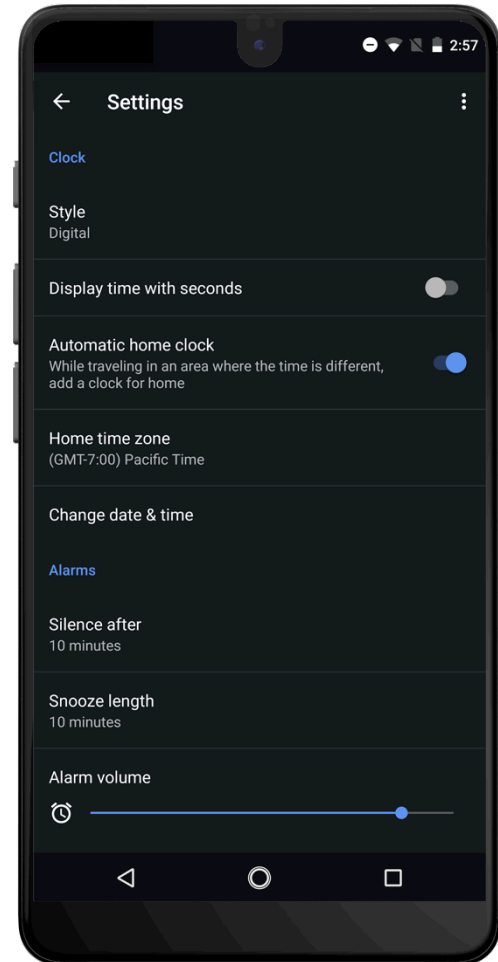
2:57

Settings

Clock

Style
Digital

Display time with seconds

Automatic home clock
While traveling in an area where the time is different, add a clock for home

Home time zone
(GMT-7:00) Pacific Time

Change date & time

Alarms

Silence after
10 minutes

Snooze length
10 minutes

Alarm volume